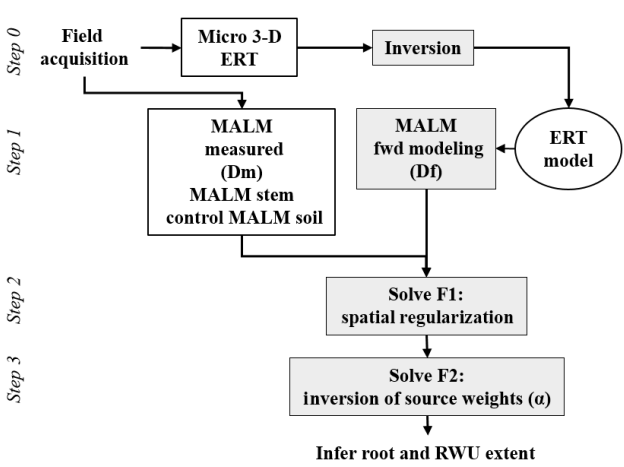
Step 0

Field acquisition

Micro 3-D ERT

Inversion

Step 1

MALM measured (Dm) MALM stem control MALM soil

MALM fwd modeling (Df)

ERT model

Step 2

Solve F1: spatial regularization

Step 3

Solve F2: inversion of source weights (α)

Infer root and RWU extent